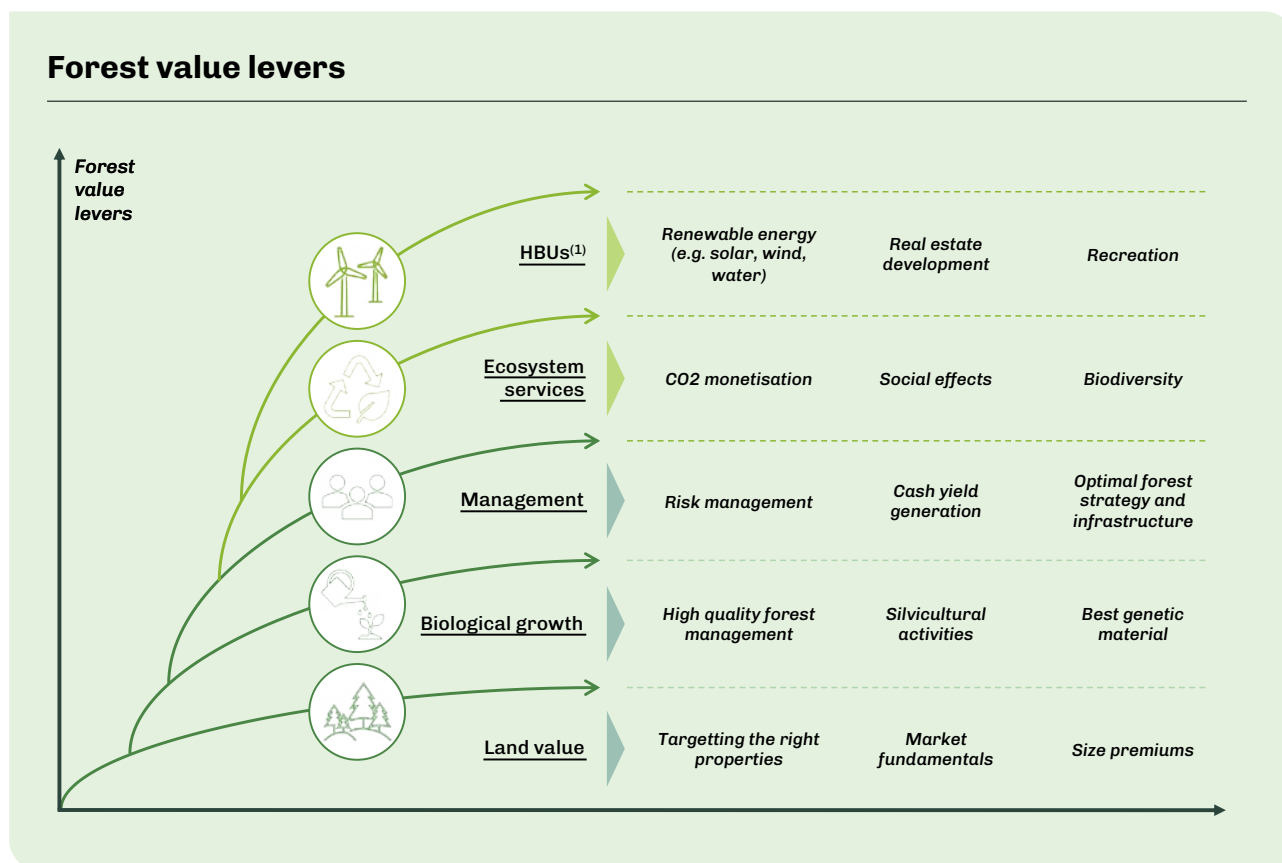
Forest value levers

Forest value levers

HBUs$^{(1)}$

Renewable energy (e.g. solar, wind, water)

Real estate development

Recreation

Ecosystem services

CO2 monetisation

Social effects

Biodiversity

Management

Risk management

Cash yield generation

Optimal forest strategy and infrastructure

Biological growth

High quality forest management

Silvicultural activities

Best genetic material

Land value

Targetting the right properties

Market fundamentals

Size premiums